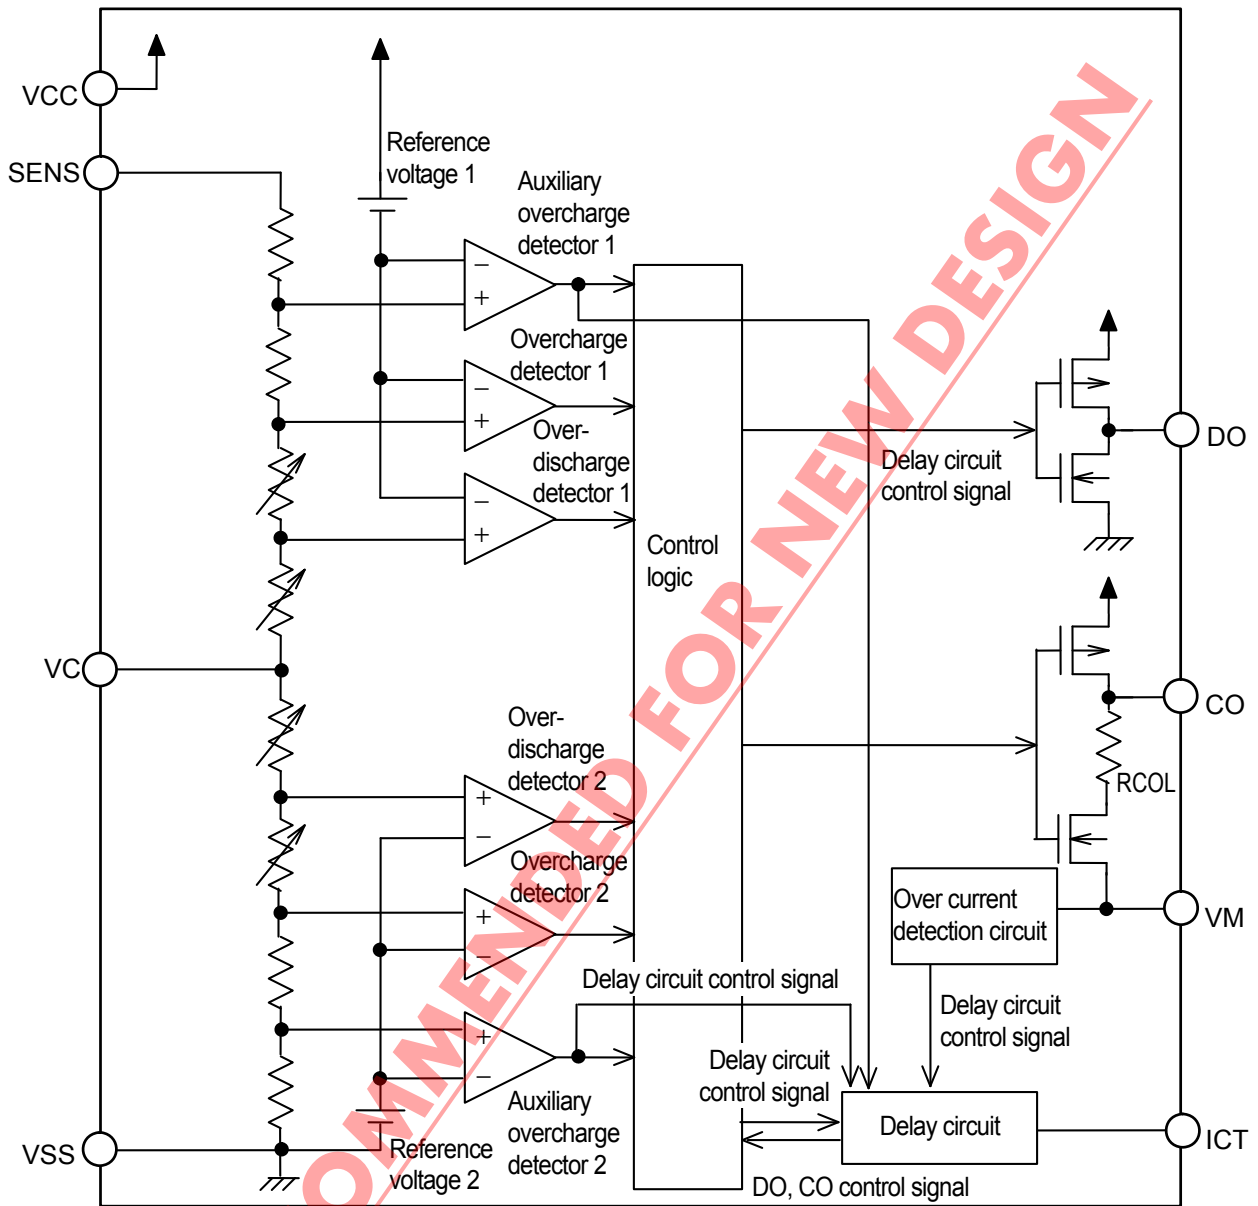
VCC
SENS
VC
VSS
Reference voltage 1
Auxiliary overcharge detector 1
Overcharge detector 1
Over-discharge detector 1
Control logic
Delay circuit control signal
DO
CO
RCOL
VM
ICT
Over-discharge detector 2
Overcharge detector 2
Over current detection circuit
Delay circuit control signal
Delay circuit control signal
Delay circuit control signal
Delay circuit
Auxiliary overcharge detector 2
Reference voltage 2
DO, CO control signal
NOT RECOMMENDED FOR NEW DESIGN